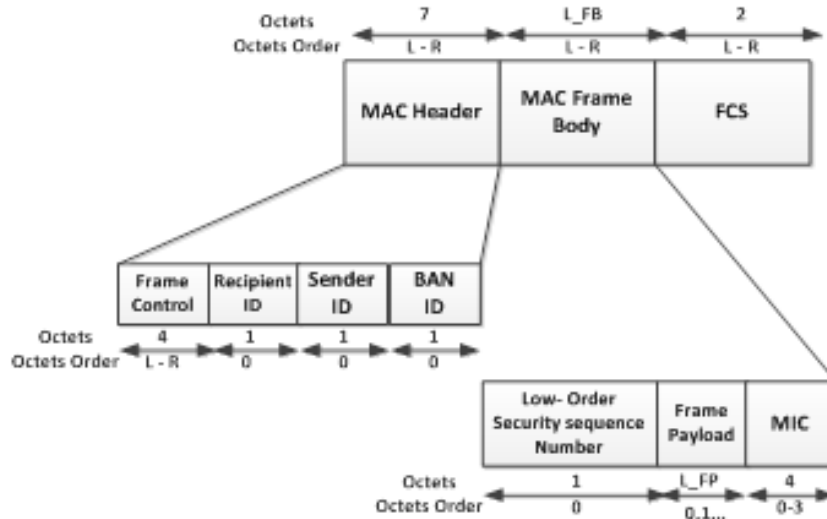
Octets
Octets Order

7
L - R

L_FB
L - R

2
L - R

MAC Header

MAC Frame Body

FCS

Frame Control

Recipient ID

Sender ID

BAN ID

Octets
Octets Order

4
L - R

1
0

1
0

1
0

Low- Order Security sequence Number

Frame Payload

MIC

Octets
Octets Order

1
0

L_FP
0,1...

4
0-3